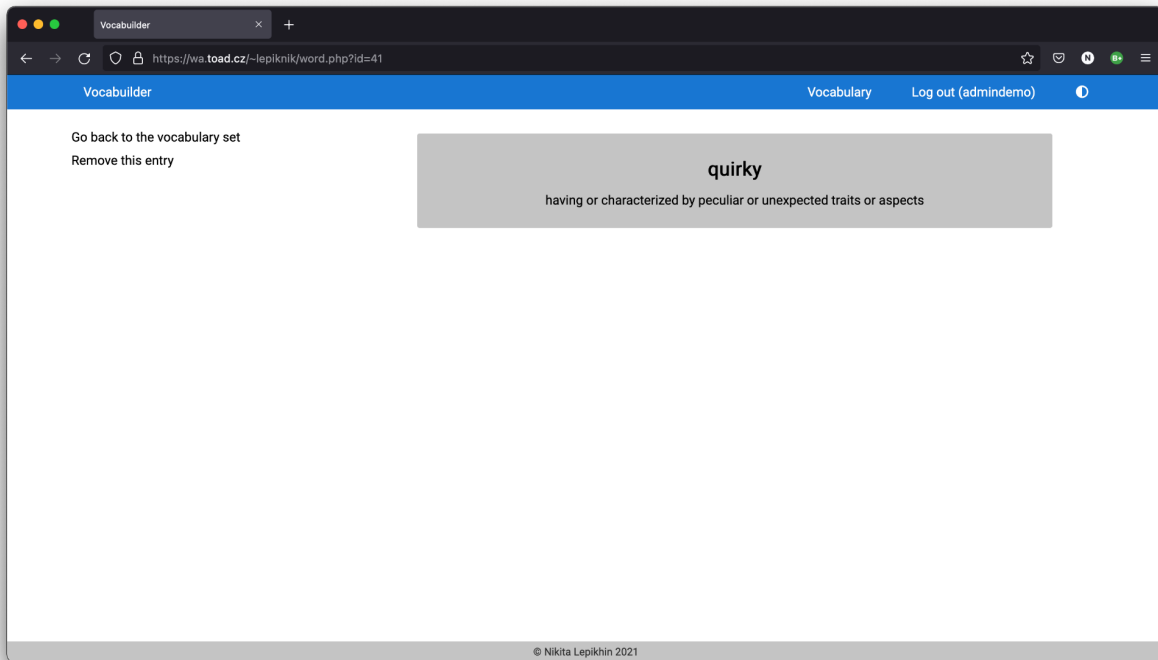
Vocabuilder ×

https://wa.toad.cz/~lepiknik/word.php?id=41

Vocabuilder

Vocabulary

Log out (admindemo)

Go back to the vocabulary set

Remove this entry

quirky

having or characterized by peculiar or unexpected traits or aspects

© Nikita Lepikhin 2021